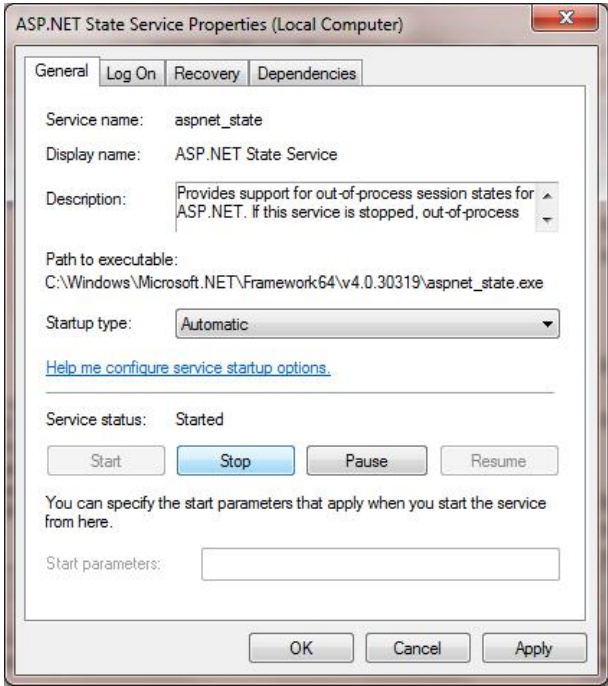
ASP.NET State Service Properties (Local Computer)

General | Log On | Recovery | Dependencies

Service name: aspnet_state

Display name: ASP.NET State Service

Description: Provides support for out-of-process session states for ASP.NET. If this service is stopped, out-of-process

Path to executable:
C:\Windows\Microsoft.NET\Framework64\v4.0.30319\aspnet_state.exe

Startup type: Automatic

Help me configure service startup options.

Service status: Started

Start | Stop | Pause | Resume

You can specify the start parameters that apply when you start the service from here.

Start parameters:

OK | Cancel | Apply